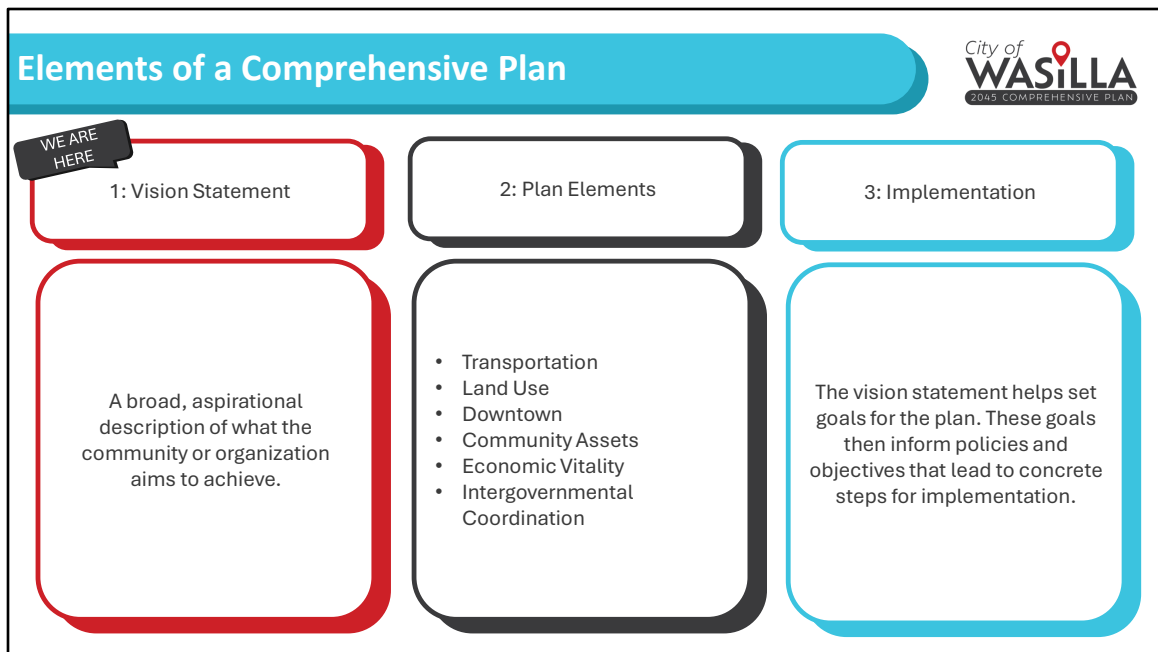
Elements of a Comprehensive Plan

City of WASILLA 2045 COMPREHENSIVE PLAN

WE ARE HERE

1: Vision Statement

2: Plan Elements

3: Implementation

A broad, aspirational description of what the community or organization aims to achieve.

- Transportation
- Land Use
- Downtown
- Community Assets
- Economic Vitality
- Intergovernmental Coordination

The vision statement helps set goals for the plan. These goals then inform policies and objectives that lead to concrete steps for implementation.